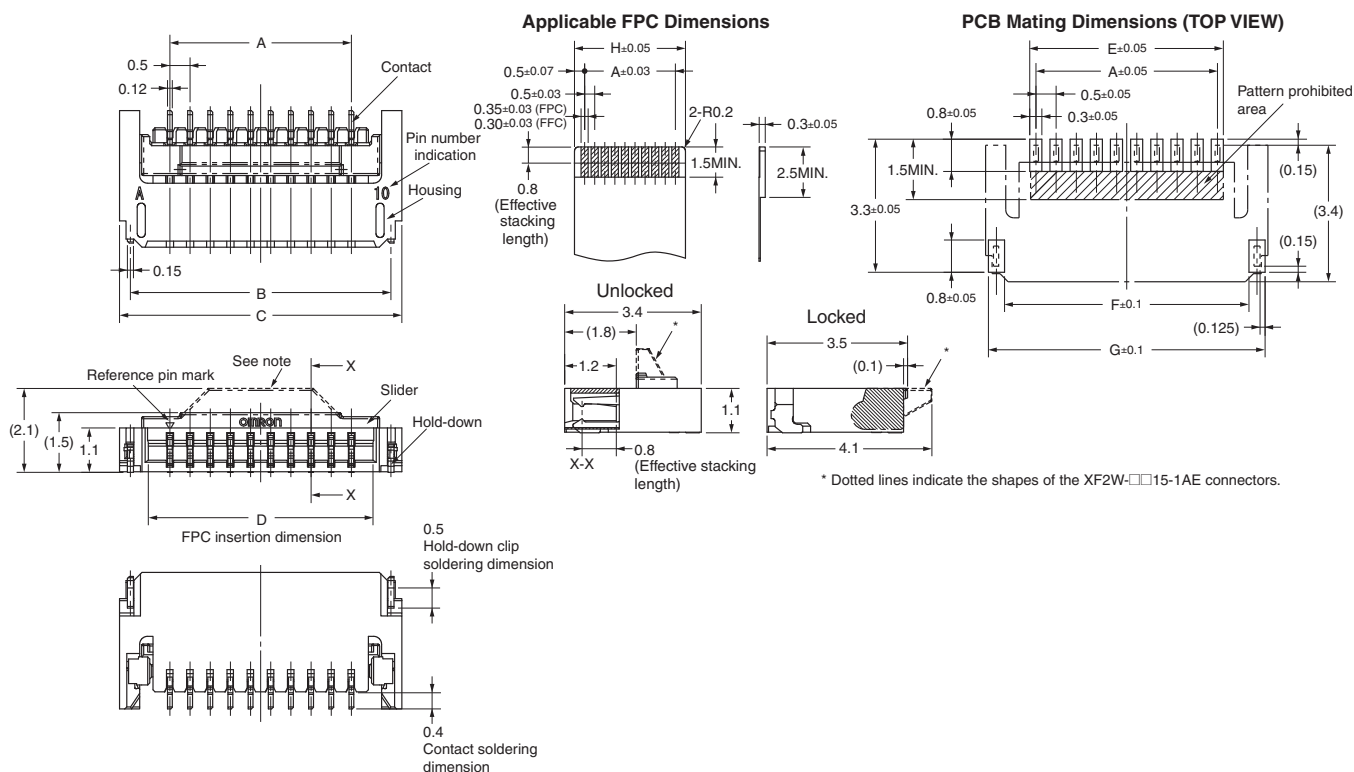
A
0.5
0.12
Contact
Pin number indication
A
10
Housing
0.15
B
C

Reference pin mark
See note
X
Slider
Hold-down
omron
(2.1)
(1.5)
1.1
X
D
FPC insertion dimension

0.5
Hold-down clip soldering dimension
0.4
Contact soldering dimension

Applicable FPC Dimensions

H$\pm0.05$
$0.5\pm0.07$
A$\pm0.03$
$0.5\pm0.03$
$0.35\pm0.03$ (FPC)
$0.30\pm0.03$ (FFC)
2-R0.2
$0.3\pm0.05$
1.5MIN.
2.5MIN.
0.8
(Effective stacking length)

Unlocked
3.4
(1.8)
*
1.2
1.1
X-X
0.8
(Effective stacking length)

Locked
3.5
(0.1)
*
4.1

PCB Mating Dimensions (TOP VIEW)

E$\pm0.05$
A$\pm0.05$
$0.5\pm0.05$
$0.8\pm0.05$
$0.3\pm0.05$
Pattern prohibited area
1.5MIN.
(0.15)
$3.3\pm0.05$
(3.4)
(0.15)
$0.8\pm0.05$
F$\pm0.1$
(0.125)
G$\pm0.1$

* Dotted lines indicate the shapes of the XF2W-□□15-1AE connectors.